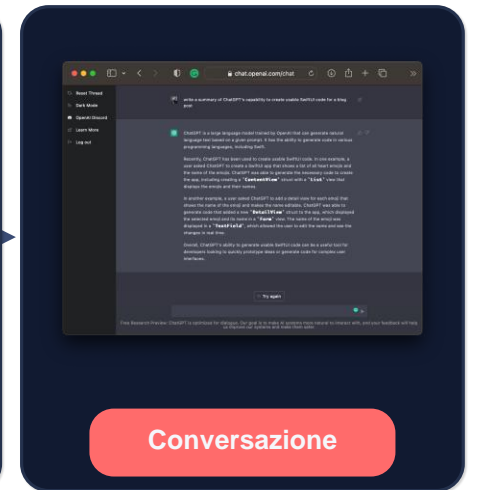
chat.openai.com/chat

Reset Thread
Dark Mode
OpenAI Discord
Learn More
Log out

write a summary of ChatGPT's capability to create usable SwiftUI code for a blog post

ChatGPT is a large language model trained by OpenAI that can generate natural language text based on a given prompt. It has the ability to generate code in various programming languages, including Swift.

Recently, ChatGPT has been used to create usable SwiftUI code. In one example, a user asked ChatGPT to create a SwiftUI app that shows a list of all heart emojis and the name of the emoji. ChatGPT was able to generate the necessary code to create the app, including creating a "ContentView" struct with a "List" view that displays the emojis and their names.

In another example, a user asked ChatGPT to add a detail view for each emoji that shows the name of the emoji and makes the name editable. ChatGPT was able to generate code that added a new "DetailView" struct to the app, which displayed the selected emoji and its name in a "Form" view. The name of the emoji was displayed in a "TextField", which allowed the user to edit the name and see the changes in real time.

Overall, ChatGPT's ability to generate usable SwiftUI code can be a useful tool for developers looking to quickly prototype ideas or generate code for complex user interfaces.

Try again

Free Research Preview: ChatGPT is optimized for dialogue. Our goal is to make AI systems more natural to interact with, and your feedback will help us improve our systems and make them safer.

Conversazione